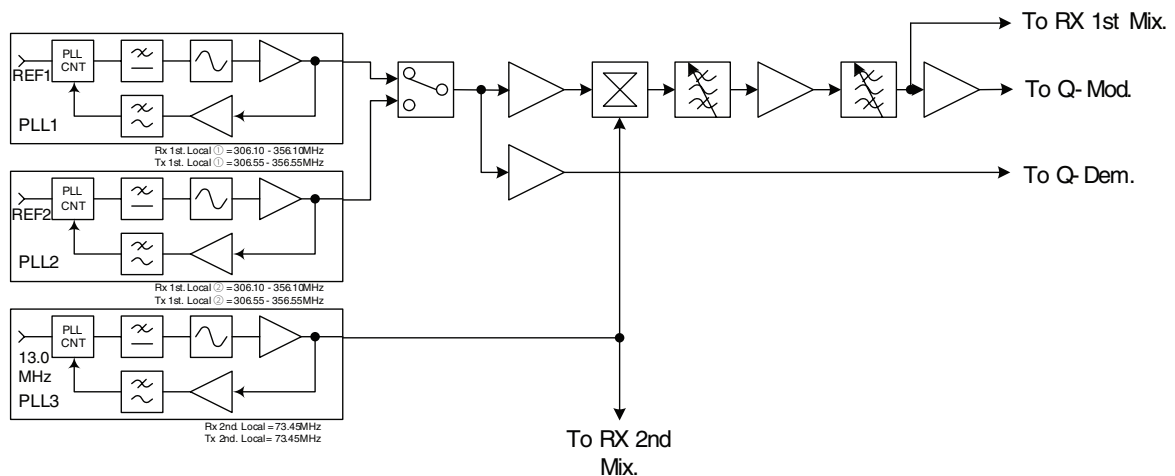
To RX 1st Mix.

PLL CNT
REF1
PLL1

Rx 1st. Local ① = 306.10 - 356.10MHz
Tx 1st. Local ① = 306.55 - 356.55MHz

To Q- Mod.

To Q- Dem.

PLL CNT
REF2
PLL2

Rx 1st. Local ② = 306.10 - 356.10MHz
Tx 1st. Local ② = 306.55 - 356.55MHz

PLL CNT
13.0 MHz
PLL3

Rx 2nd. Local = 73.45MHz
Tx 2nd. Local = 73.45MHz

To RX 2nd Mix.